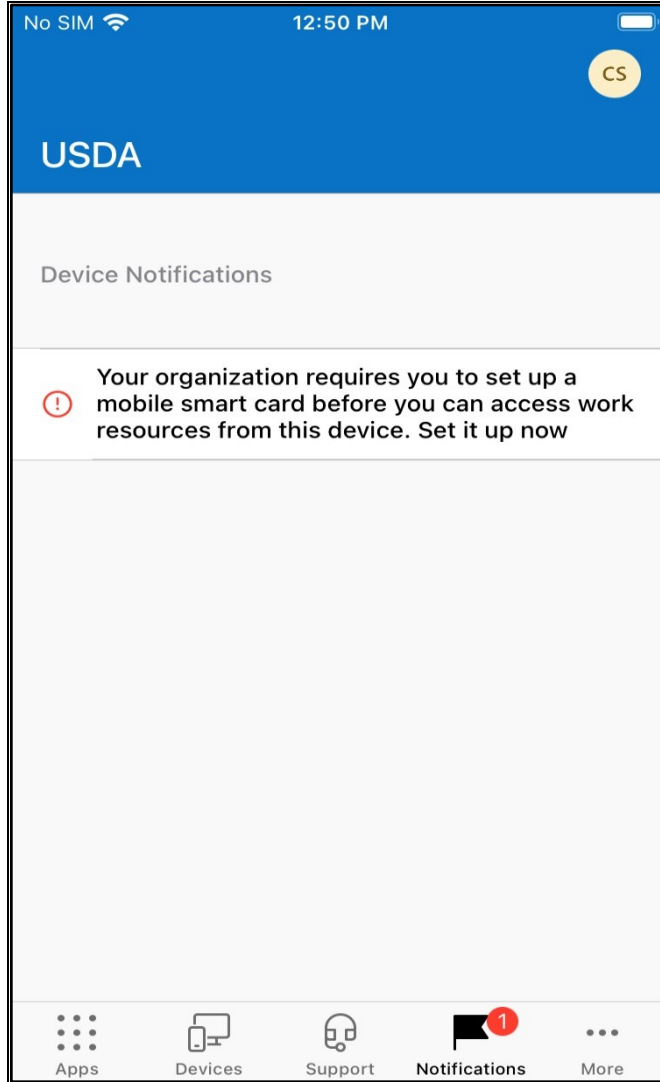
No SIM 12:50 PM

CS

USDA

Device Notifications

Your organization requires you to set up a mobile smart card before you can access work resources from this device. Set it up now

Apps Devices Support 1 Notifications More